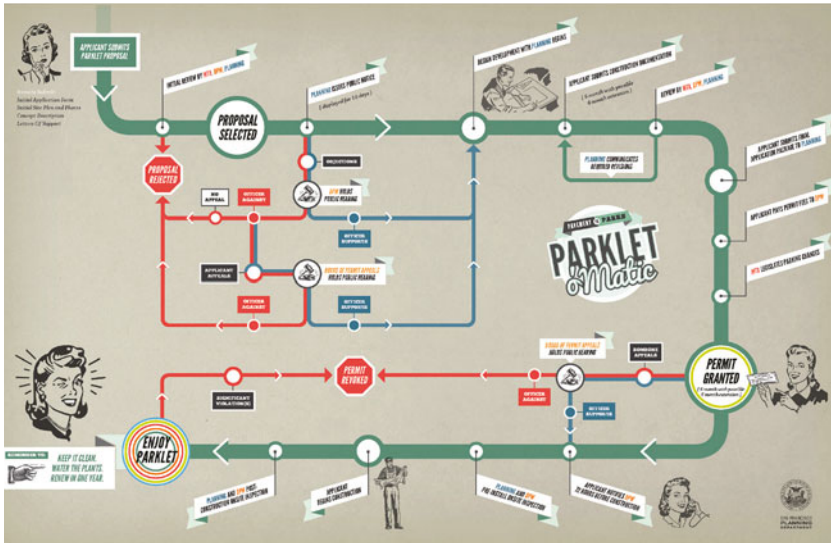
APPLICANT SUBMITS PARKLET PROPOSAL

Initial Application Form
Initial Site Plan and Photos
Concept Description
Letters Of Support

INITIAL REVIEW BY MTA, DPW, PLANNING

PROPOSAL SELECTED

PLANNING ISSUES PUBLIC NOTICE

( displayed for 10 days )

DESIGN DEVELOPMENT WITH PLANNING REVIEWS

APPLICANT SUBMITS CONSTRUCTION DOCUMENTATION

( 3 rounds with possible 2 round extension )

REVIEW BY MTA, DPW, PLANNING

PLANNING COMMUNICATES REQUIRED REVISIONS

APPLICANT SUBMITS FINAL APPLICATION PACKAGE TO PLANNING

APPLICANT PAYS PERMIT FEES TO DPW

MTA LEGISLATES PARKING CHANGES

PROPOSAL REJECTED

NO APPEAL

OBJECTIONS

DPW HOLDS PUBLIC HEARING

RULING AGAINST

RULING SUPPORTS

APPLICANT APPEALS

BOARD OF PERMIT APPEALS HOLDS PUBLIC HEARING

RULING AGAINST

RULING SUPPORTS

PAVEMENT TO PARKS

PARKLET O'MATIC

BOARD OF PERMIT APPEALS HOLDS PUBLIC HEARING

SOMEONE APPEALS

PERMIT GRANTED

( 1 year renewable permit for $ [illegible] )

PERMIT REVOKED

RULING AGAINST

RULING SUPPORTS

SIGNIFICANT VIOLATIONS

ENJOY PARKLET

REMEMBER TO:

KEEP IT CLEAN. WATER THE PLANTS. RENEW IN ONE YEAR.

PLANNING AND DPW POST-CONSTRUCTION ONSITE INSPECTION

APPLICANT BEGINS CONSTRUCTION

PLANNING AND DPW PRE-INSTALL ONSITE INSPECTION

APPLICANT NOTIFIES DPW 72 HOURS BEFORE CONSTRUCTION

SAN FRANCISCO PLANNING DEPARTMENT